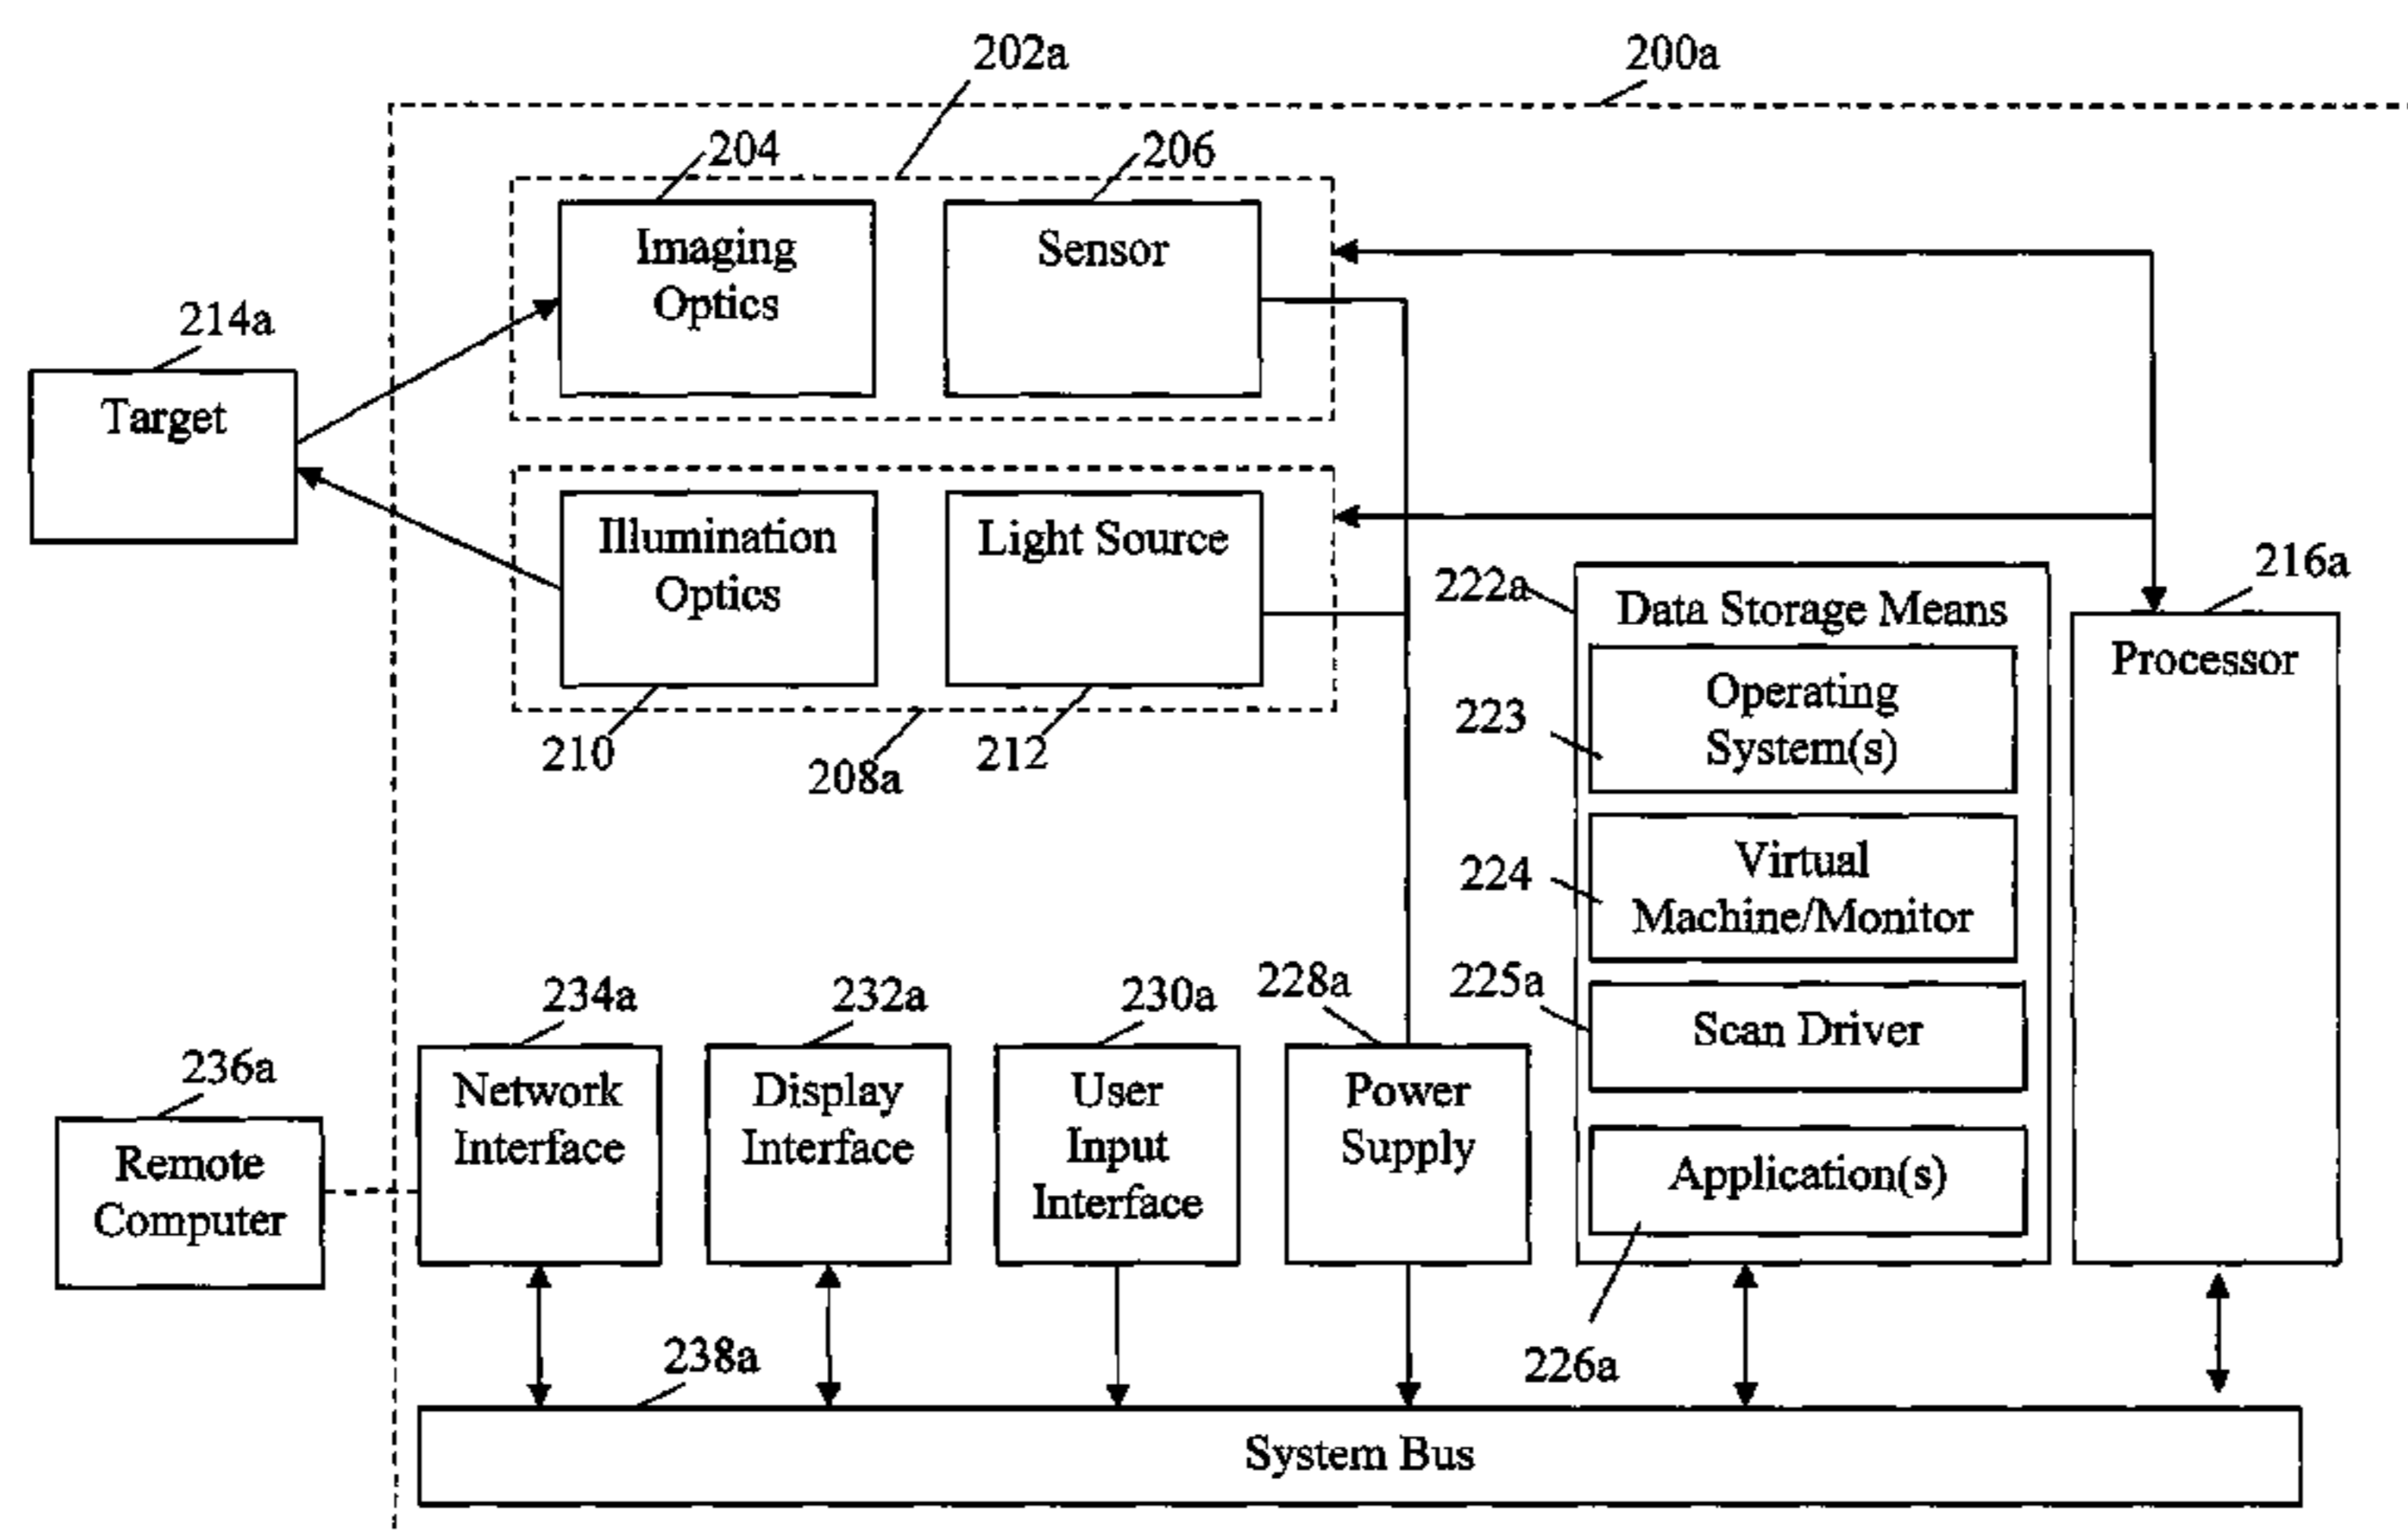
202a
200a
204
206
Imaging Optics
Sensor
214a
Target
Illumination Optics
Light Source
222a
Data Storage Means
216a
Processor
Operating System(s)
223
210
208a
212
224
Virtual Machine/Monitor
234a
232a
230a
228a
225a
Scan Driver
236a
Network Interface
Display Interface
User Input Interface
Power Supply
Application(s)
Remote Computer
238a
226a
System Bus